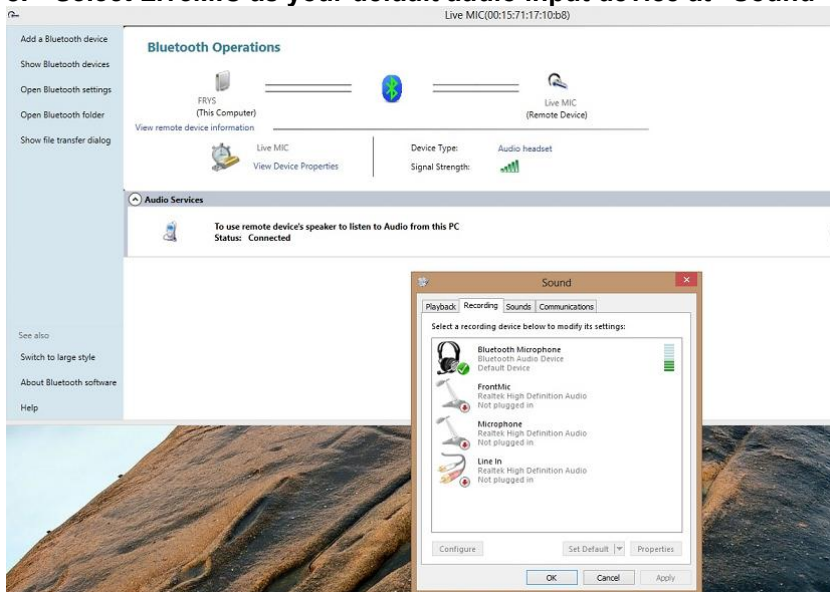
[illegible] Select LiveMIC as your default audio input device at "Sound"

Live MIC(00:15:71:17:10:b8)

Add a Bluetooth device
Show Bluetooth devices
Open Bluetooth settings
Open Bluetooth folder
Show file transfer dialog

Bluetooth Operations

FRYS
(This Computer)

Live MIC
(Remote Device)

View remote device information

Live MIC
View Device Properties

Device Type: Audio headset
Signal Strength:

Audio Services

To use remote device's speaker to listen to Audio from this PC
Status: Connected

See also
Switch to large style
About Bluetooth software
Help

Sound

Playback Recording Sounds Communications

Select a recording device below to modify its settings:

Bluetooth Microphone
Bluetooth Audio Device
Default Device

FrontMic
Realtek High Definition Audio
Not plugged in

Microphone
Realtek High Definition Audio
Not plugged in

Line In
Realtek High Definition Audio
Not plugged in

Configure
Set Default
Properties

OK Cancel Apply